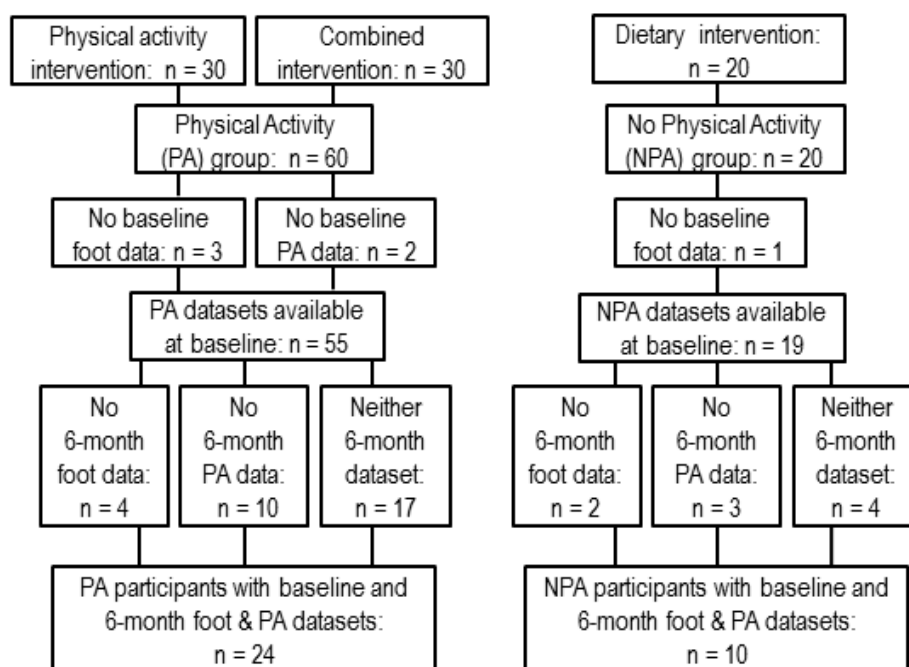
Physical activity intervention: n = 30

Combined intervention: n = 30

Physical Activity (PA) group: n = 60

No baseline foot data: n = 3

No baseline PA data: n = 2

PA datasets available at baseline: n = 55

No 6-month foot data: n = 4

No 6-month PA data: n = 10

Neither 6-month dataset: n = 17

PA participants with baseline and 6-month foot & PA datasets: n = 24

Dietary intervention: n = 20

No Physical Activity (NPA) group: n = 20

No baseline foot data: n = 1

NPA datasets available at baseline: n = 19

No 6-month foot data: n = 2

No 6-month PA data: n = 3

Neither 6-month dataset: n = 4

NPA participants with baseline and 6-month foot & PA datasets: n = 10